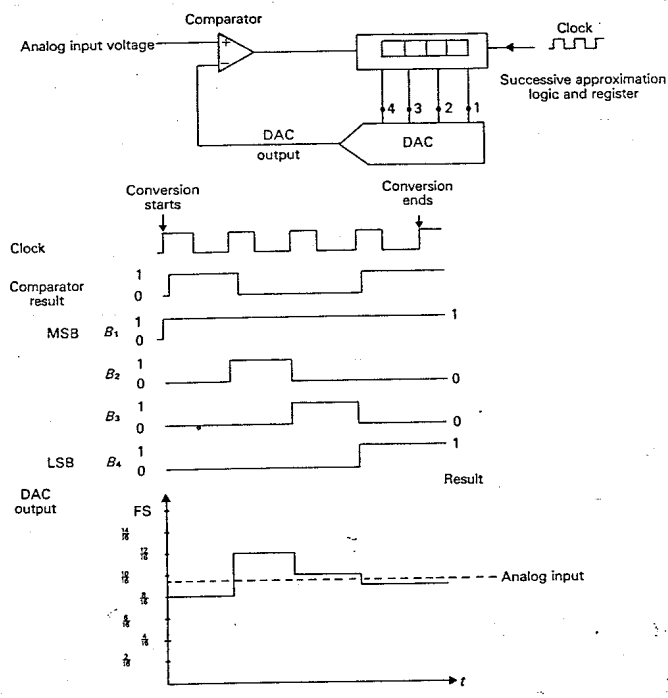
Comparator

Analog input voltage

+

−

Clock

Successive approximation logic and register

4 3 2 1

DAC

DAC output

Conversion starts

Conversion ends

Clock

Comparator result

1
0

MSB $B_1$

1
0

1

$B_2$

1
0

0

$B_3$

1
0

0

LSB $B_4$

1
0

1

Result

DAC output

FS

$\frac{14}{16}$

$\frac{12}{16}$

$\frac{10}{16}$

$\frac{8}{16}$

$\frac{6}{16}$

$\frac{4}{16}$

$\frac{2}{16}$

Analog input

$t$